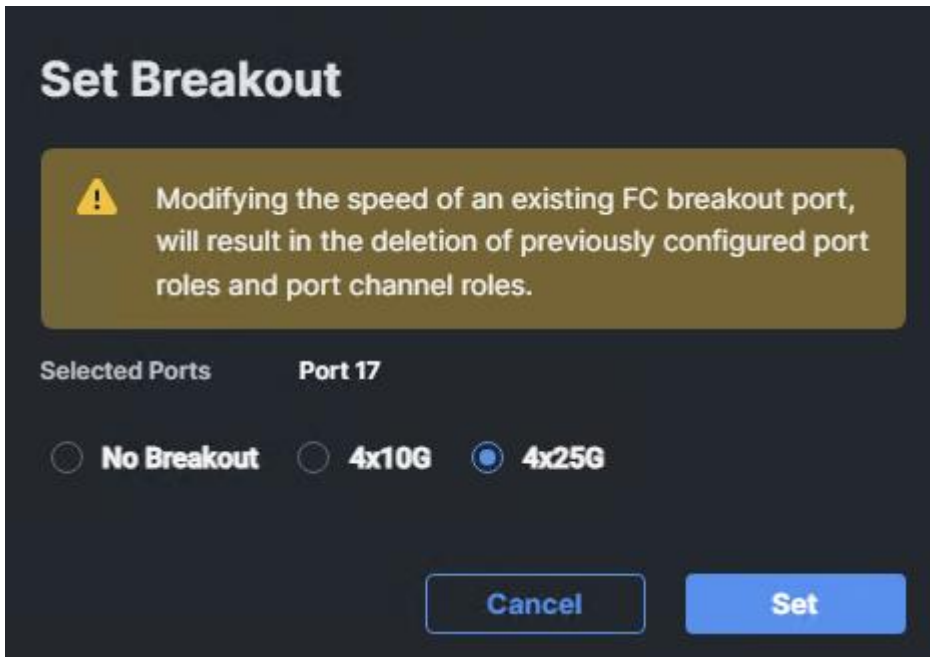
Set Breakout

Modifying the speed of an existing FC breakout port, will result in the deletion of previously configured port roles and port channel roles.

Selected Ports Port 17

No Breakout 4x10G 4x25G

Cancel Set